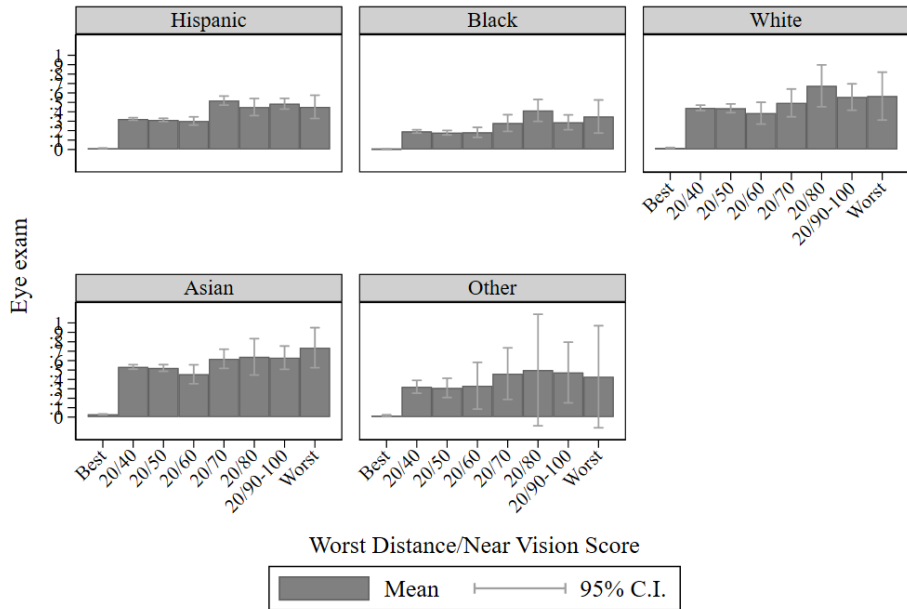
Hispanic

Black

White

1
.9
.8
.7
.6
.5
.4
.3
.2
.1
0

Best
20/40
20/50
20/60
20/70
20/80
20/90-100
Worst

Eye exam

Asian

Other

1
.9
.8
.7
.6
.5
.4
.3
.2
.1
0

Best
20/40
20/50
20/60
20/70
20/80
20/90-100
Worst

Best
20/40
20/50
20/60
20/70
20/80
20/90-100
Worst

Worst Distance/Near Vision Score

Mean
95% C.I.